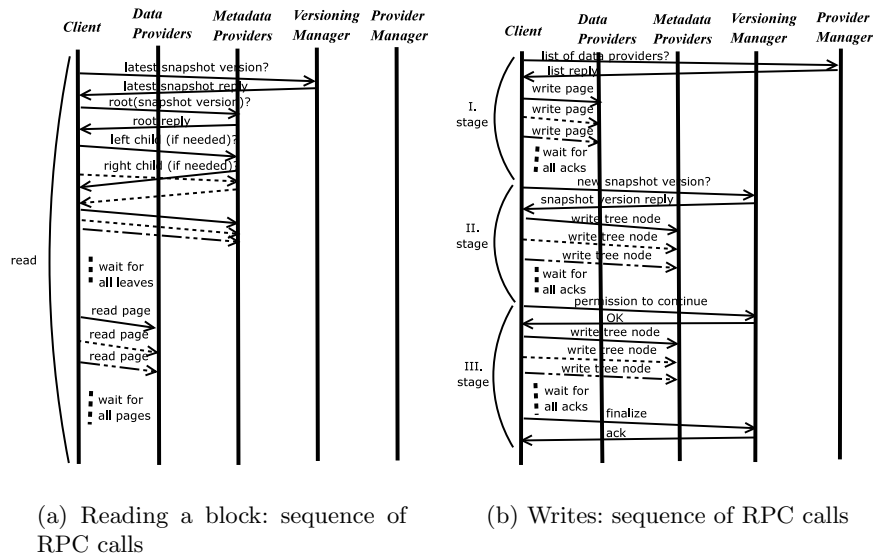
Client
Data Providers
Metadata Providers
Versioning Manager
Provider Manager

latest snapshot version?
latest snapshot reply
root(snapshot version)?
root reply
left child (if needed)?
right child (if needed)?

read

wait for all leaves
read page
read page
read page
wait for all pages

Client
Data Providers
Metadata Providers
Versioning Manager
Provider Manager

list of data providers?
list reply
I. stage
write page
write page
write page
wait for all acks
new snapshot version?
snapshot version reply
II. stage
write tree node
write tree node
write tree node
wait for all acks
permission to continue
OK
III. stage
write tree node
write tree node
write tree node
wait for all acks
finalize
ack

(a) Reading a block: sequence of RPC calls

(b) Writes: sequence of RPC calls